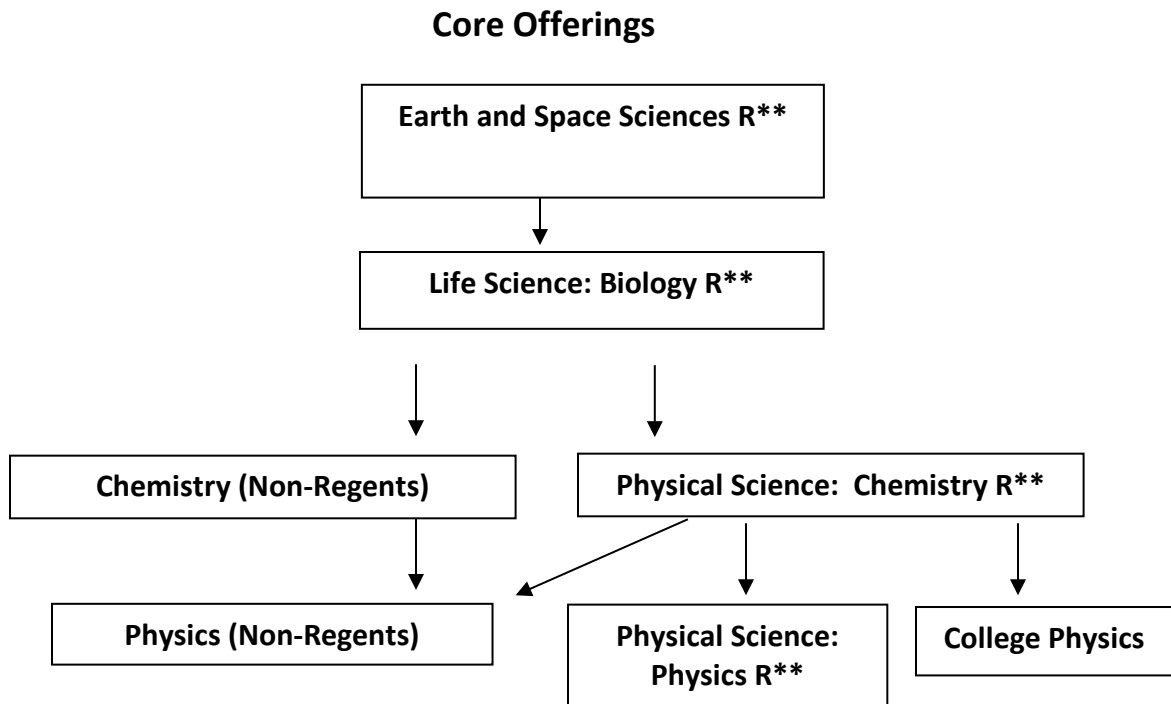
Core Offerings

Earth and Space Sciences R**

Life Science: Biology R**

Chemistry (Non-Regents)

Physical Science: Chemistry R**

Physics (Non-Regents)

Physical Science: Physics R**

College Physics